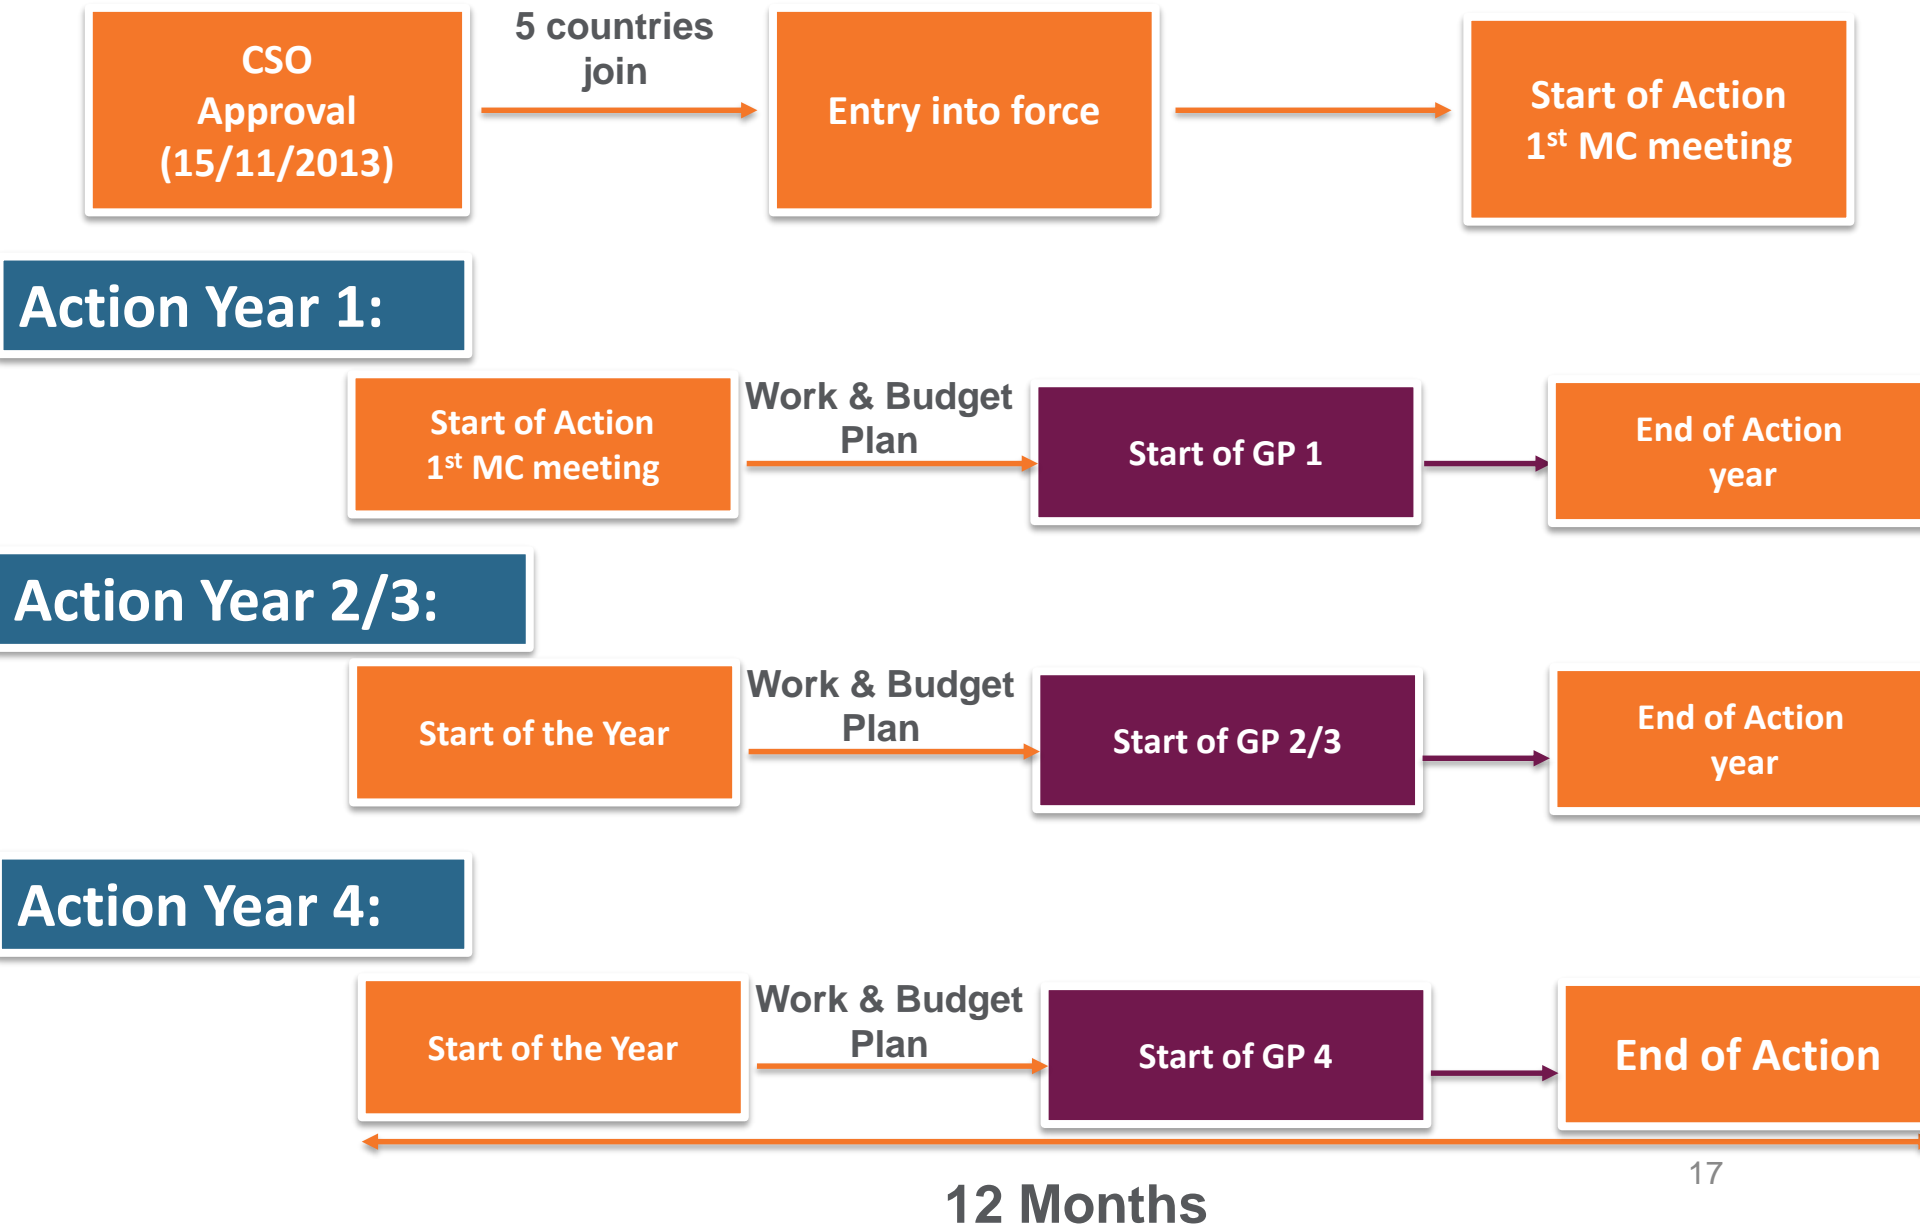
CSO Approval (15/11/2013)

5 countries join

Entry into force

Start of Action $1^{st}$ MC meeting

Action Year 1:

Start of Action $1^{st}$ MC meeting

Work & Budget Plan

Start of GP 1

End of Action year

Action Year 2/3:

Start of the Year

Work & Budget Plan

Start of GP 2/3

End of Action year

Action Year 4:

Start of the Year

Work & Budget Plan

Start of GP 4

End of Action

12 Months

17